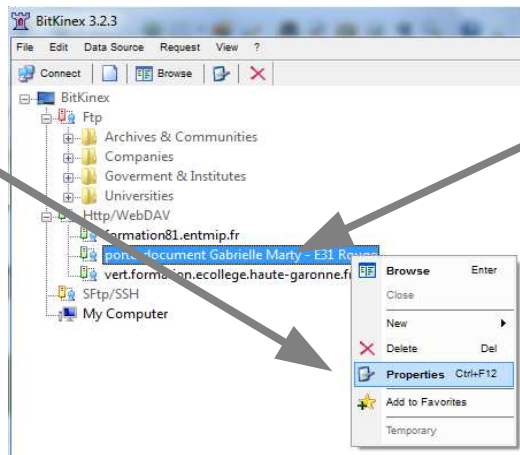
BitKinex 3.2.3

File Edit Data Source Request View ?

Connect Browse

BitKinex
Ftp
Archives & Communities
Companies
Goverment & Institutes
Universities
Http/WebDAV
formation81.entmip.fr
porte document Gabrielle Marty - E31 Roug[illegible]
vert.formation.ecollege.haute-garonne.f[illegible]
SFtp/SSH
My Computer

Browse Enter
Close
New
Delete Del
Properties Ctrl+F12
Add to Favorites
Temporary